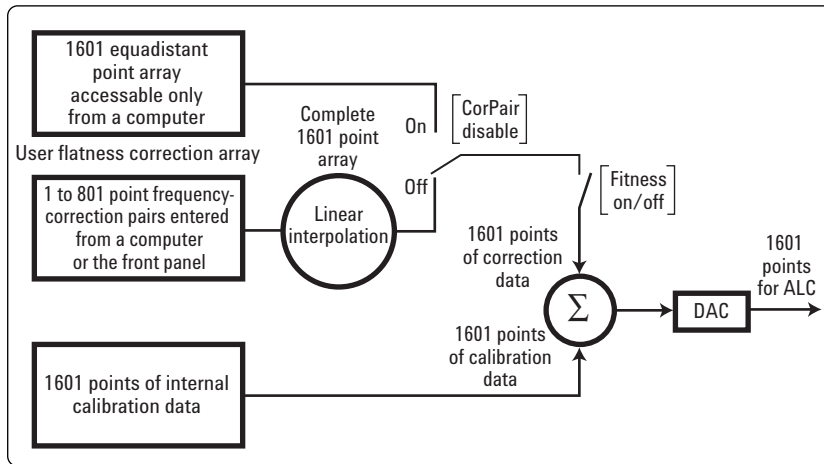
1601 equadistant point array accessable only from a computer

User flatness correction array

Complete 1601 point array

On

CorPair disable

1 to 801 point frequency-correction pairs entered from a computer or the front panel

Linear interpolation

Off

Fitness on/off

1601 points of correction data

$\Sigma$

DAC

1601 points for ALC

1601 points of calibration data

1601 points of internal calibration data